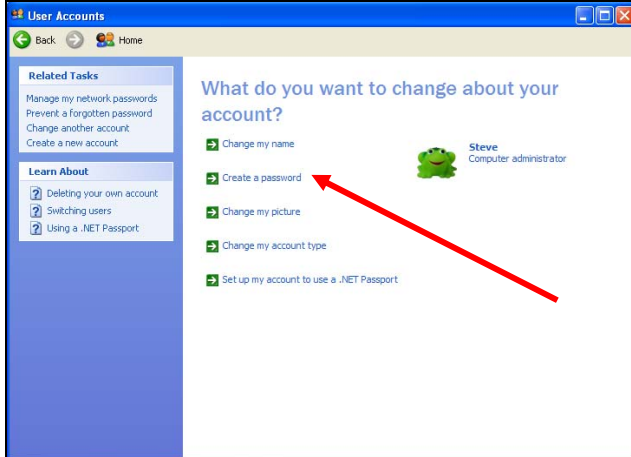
User Accounts

Back Home

Related Tasks

Manage my network passwords
Prevent a forgotten password
Change another account
Create a new account

Learn About

Deleting your own account
Switching users
Using a .NET Passport

What do you want to change about your account?

Change my name

Create a password

Change my picture

Change my account type

Set up my account to use a .NET Passport

Steve
Computer administrator